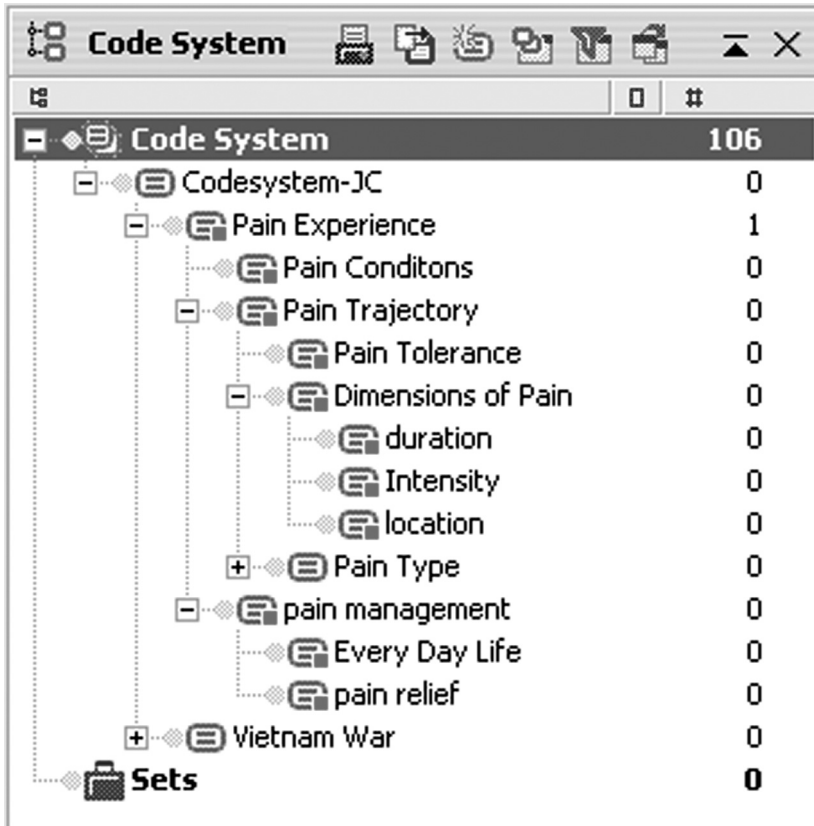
Code System

| | # |
|---|---|
| Code System | 106 |
| Codesystem-JC | 0 |
| Pain Experience | 1 |
| Pain Conditons | 0 |
| Pain Trajectory | 0 |
| Pain Tolerance | 0 |
| Dimensions of Pain | 0 |
| duration | 0 |
| Intensity | 0 |
| location | 0 |
| Pain Type | 0 |
| pain management | 0 |
| Every Day Life | 0 |
| pain relief | 0 |
| Vietnam War | 0 |
| Sets | 0 |